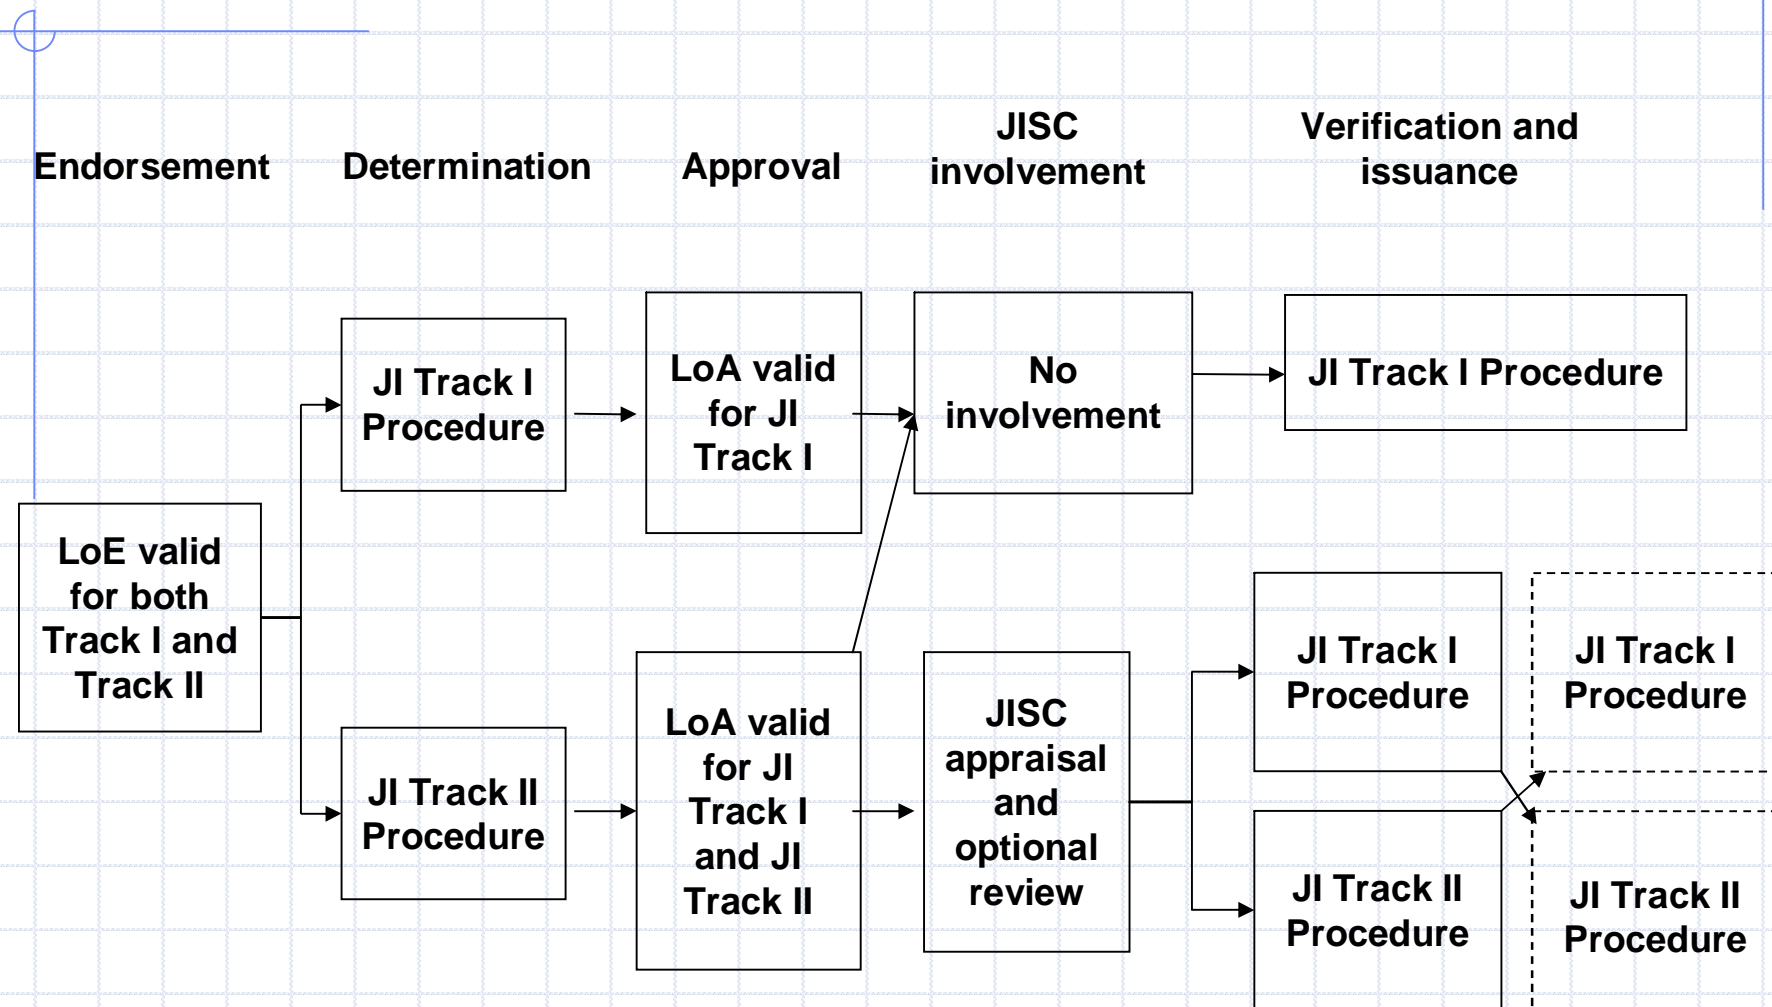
Endorsement

Determination

Approval

JISC involvement

Verification and issuance

LoE valid for both Track I and Track II

JI Track I Procedure

JI Track II Procedure

LoA valid for JI Track I

LoA valid for JI Track I and JI Track II

No involvement

JISC appraisal and optional review

JI Track I Procedure

JI Track I Procedure

JI Track II Procedure

JI Track I Procedure

JI Track II Procedure